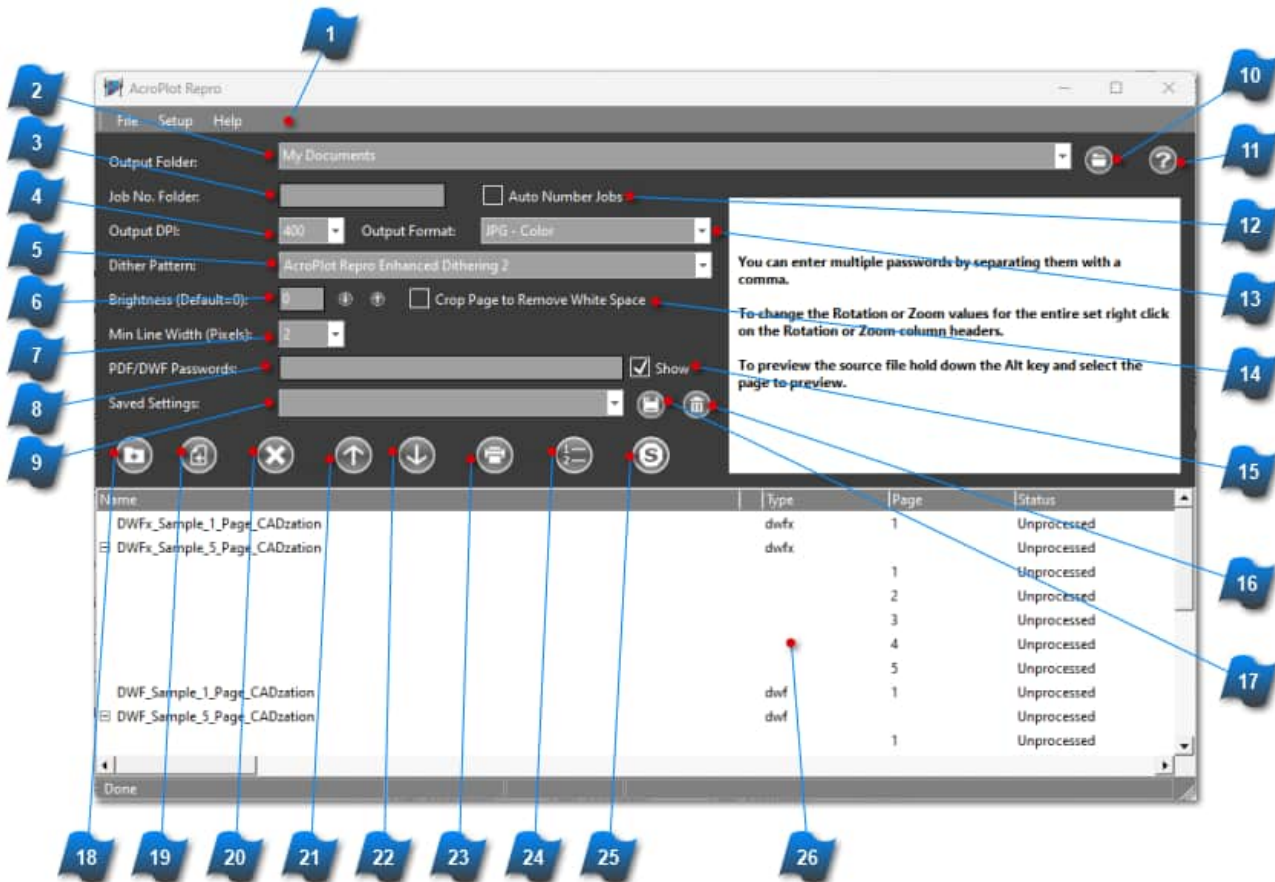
1

2

3

4

5

6

7

8

9

10

11

12

13

14

15

16

17

AcroPlot Repro

File Setup Help

Output Folder: My Documents

Job No. Folder:

Auto Number Jobs

Output DPI: 400

Output Format: JPG - Color

Dither Pattern: AcroPlot Repro Enhanced Dithering 2

Brightness (Default=0): 0

Crop Page to Remove White Space

Min Line Width (Pixels): 2

PDF/DWF Passwords:

Show

Saved Settings:

You can enter multiple passwords by separating them with a comma.

To change the Rotation or Zoom values for the entire set right click on the Rotation or Zoom column headers.

To preview the source file hold down the Alt key and select the page to preview.

| Name | Type | Page | Status |
|---|---|---|---|
| DWFx_Sample_1_Page_CADzation | dwfx | 1 | Unprocessed |
| DWFx_Sample_5_Page_CADzation | dwfx | | Unprocessed |
| | | 1 | Unprocessed |
| | | 2 | Unprocessed |
| | | 3 | Unprocessed |
| | | 4 | Unprocessed |
| | | 5 | Unprocessed |
| DWF_Sample_1_Page_CADzation | dwf | 1 | Unprocessed |
| DWF_Sample_5_Page_CADzation | dwf | | Unprocessed |
| | | 1 | Unprocessed |

Done

18

19

20

21

22

23

24

25

26